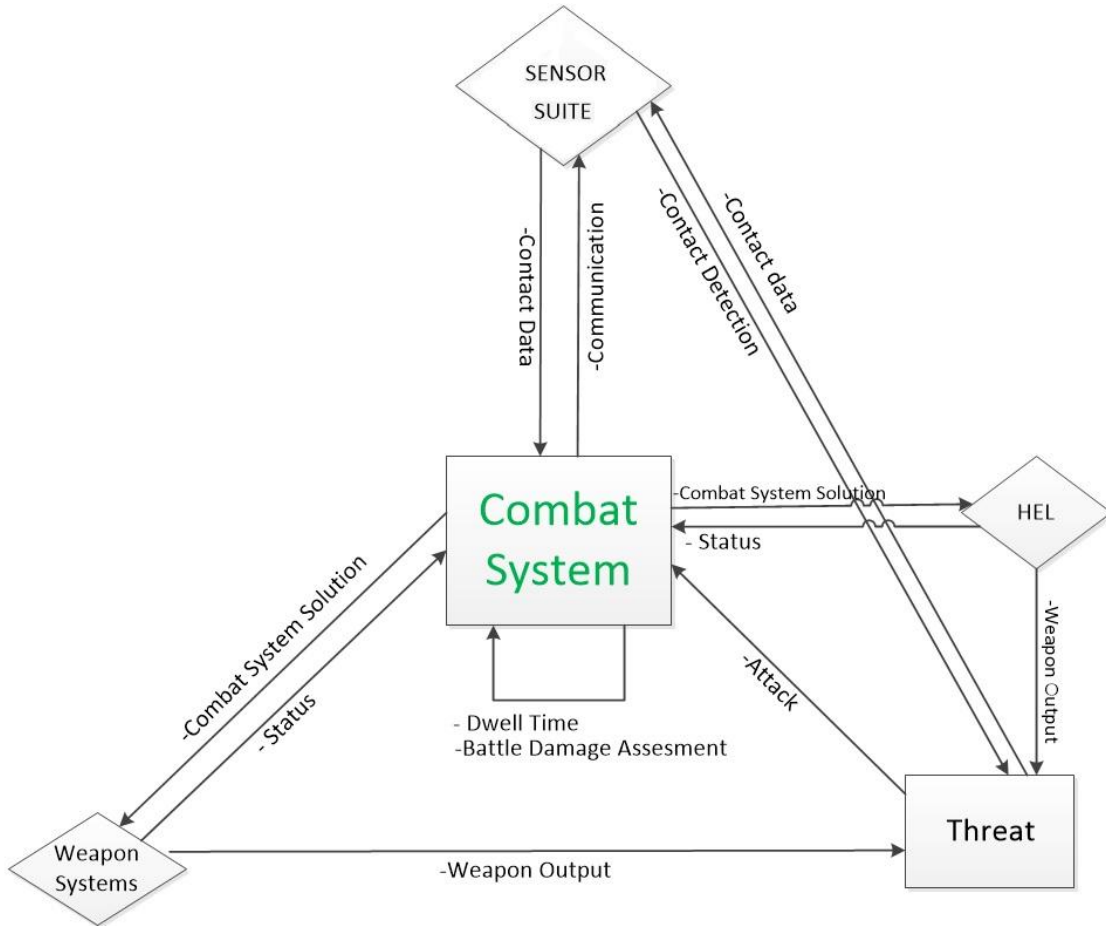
SENSOR SUITE

-Contact Data

-Communication

-Contact Detection

-Contact data

Combat System

-Combat System Solution

- Status

HEL

-Weapon Output

-Combat System Solution

- Status

-Attack

- Dwell Time
-Battle Damage Assesment

Weapon Systems

-Weapon Output

Threat